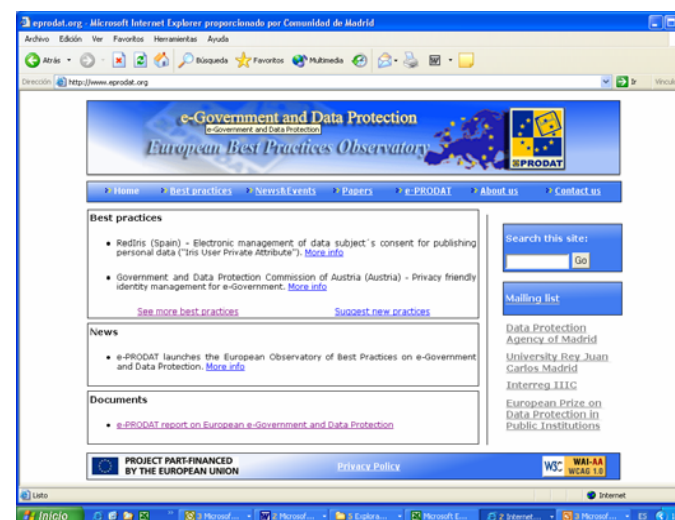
eprodat.org - Microsoft Internet Explorer proporcionado por Comunidad de Madrid

Archivo Edición Ver Favoritos Herramientas Ayuda

Atrás Búsqueda Favoritos Multimedia

Dirección http://www.eprodat.org Ir Vínculos

e-Government and Data Protection
e-Government and Data Protection
European Best Practices Observatory
e-PRODAT

Home Best practices News&Events Papers e-PRODAT About us Contact us

Best practices

• RedIris (Spain) - Electronic management of data subject´s consent for publishing personal data ("Iris User Private Attribute"). More info

• Government and Data Protection Commission of Austria (Austria) - Privacy friendly identity management for e-Government. More info

See more best practices Suggest new practices

News

• e-PRODAT launches the European Observatory of Best Practices on e-Government and Data Protection. More info

Documents

• e-PRODAT report on European e-Government and Data Protection

Search this site:
Go

Mailing list

Data Protection Agency of Madrid

University Rey Juan Carlos Madrid

Interreg IIIC

European Prize on Data Protection in Public Institutions

PROJECT PART-FINANCED BY THE EUROPEAN UNION

Privacy Policy

W3C WAI-AA WCAG 1.0

Listo Internet

Inicio 3 Microsof... 2 Microsof... 5 Explora... Microsoft E... 2 Internet... 3 Microsof... ES